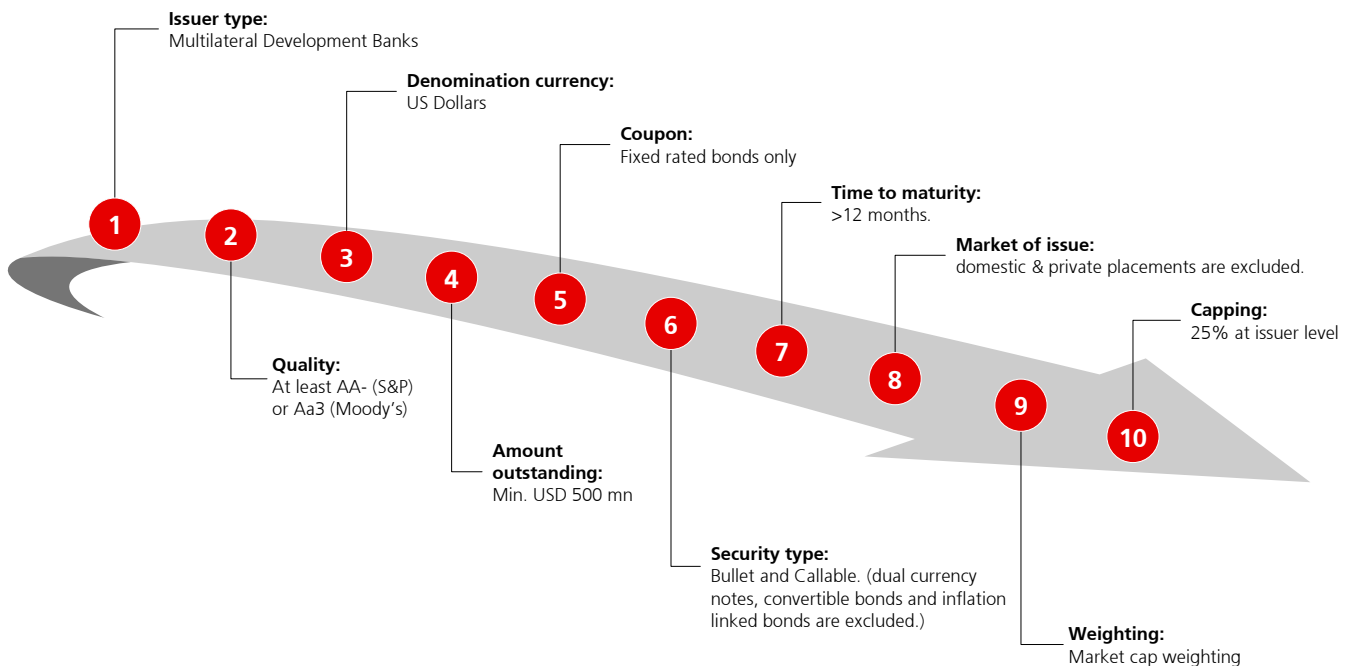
1
Issuer type:
Multilateral Development Banks

2
Quality:
At least AA- (S&P) or Aa3 (Moody’s)

3
Denomination currency:
US Dollars

4
Amount outstanding:
Min. USD 500 mn

5
Coupon:
Fixed rated bonds only

6
Security type:
Bullet and Callable. (dual currency notes, convertible bonds and inflation linked bonds are excluded.)

7
Time to maturity:
>12 months.

8
Market of issue:
domestic & private placements are excluded.

9
Weighting:
Market cap weighting

10
Capping:
25% at issuer level